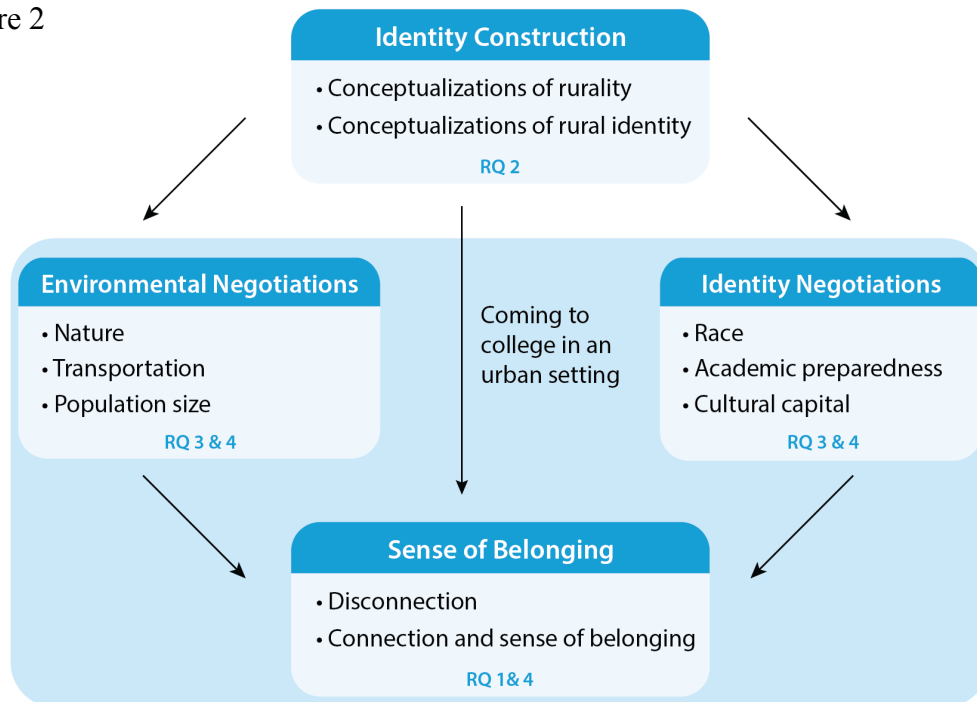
re 2

Identity Construction

• Conceptualizations of rurality
• Conceptualizations of rural identity

RQ 2

Environmental Negotiations

• Nature
• Transportation
• Population size

RQ 3 & 4

Coming to college in an urban setting

Identity Negotiations

• Race
• Academic preparedness
• Cultural capital

RQ 3 & 4

Sense of Belonging

• Disconnection
• Connection and sense of belonging

RQ 1& 4